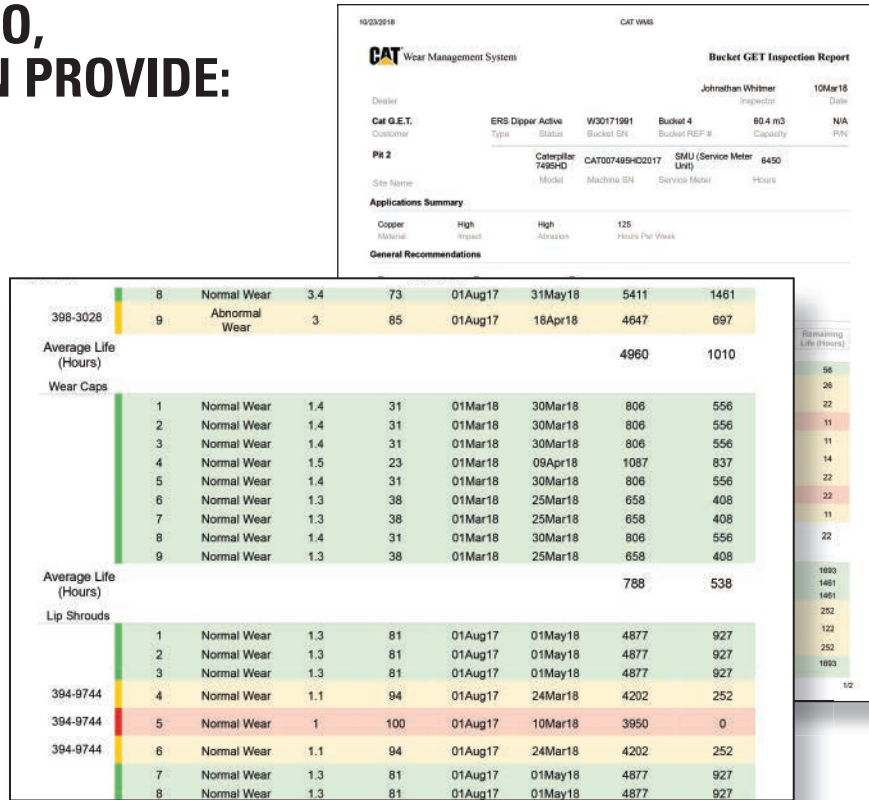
O,
N PROVIDE:

10/23/2018

CAT WMS

CAT Wear Management System

Bucket GET Inspection Report

Dealer

Johnathan Whitmer
Inspector

10Mar18
Date

Cat G.E.T.
Customer

ERS Dipper Active
Type

W30171991
Status

Bucket 4
Bucket SN

60.4 m3
Bucket REF #

N/A
Capacity

P/N

Pit 2
Site Name

Caterpillar 7495HD
Model

CAT007495HD2017
Machine SN

SMU (Service Meter Unit)
Service Meter

6450
Hours

Applications Summary

Copper
Material

High
Impact

High
Abrasion

125
Hours Per Week

General Recommendations

| | 8 | Normal Wear | 3.4 | 73 | 01Aug17 | 31May18 | 5411 | 1461 |
|---|---|---|---|---|---|---|---|---|
| 398-3028 | 9 | Abnormal Wear | 3 | 85 | 01Aug17 | 18Apr18 | 4647 | 697 |
| Average Life (Hours) | | | | | | | 4960 | 1010 |
| Wear Caps | | | | | | | | |
| | 1 | Normal Wear | 1.4 | 31 | 01Mar18 | 30Mar18 | 806 | 556 |
| | 2 | Normal Wear | 1.4 | 31 | 01Mar18 | 30Mar18 | 806 | 556 |
| | 3 | Normal Wear | 1.4 | 31 | 01Mar18 | 30Mar18 | 806 | 556 |
| | 4 | Normal Wear | 1.5 | 23 | 01Mar18 | 09Apr18 | 1087 | 837 |
| | 5 | Normal Wear | 1.4 | 31 | 01Mar18 | 30Mar18 | 806 | 556 |
| | 6 | Normal Wear | 1.3 | 38 | 01Mar18 | 25Mar18 | 658 | 408 |
| | 7 | Normal Wear | 1.3 | 38 | 01Mar18 | 25Mar18 | 658 | 408 |
| | 8 | Normal Wear | 1.4 | 31 | 01Mar18 | 30Mar18 | 806 | 556 |
| | 9 | Normal Wear | 1.3 | 38 | 01Mar18 | 25Mar18 | 658 | 408 |
| Average Life (Hours) | | | | | | | 788 | 538 |
| Lip Shrouds | | | | | | | | |
| | 1 | Normal Wear | 1.3 | 81 | 01Aug17 | 01May18 | 4877 | 927 |
| | 2 | Normal Wear | 1.3 | 81 | 01Aug17 | 01May18 | 4877 | 927 |
| | 3 | Normal Wear | 1.3 | 81 | 01Aug17 | 01May18 | 4877 | 927 |
| 394-9744 | 4 | Normal Wear | 1.1 | 94 | 01Aug17 | 24Mar18 | 4202 | 252 |
| 394-9744 | 5 | Normal Wear | 1 | 100 | 01Aug17 | 10Mar18 | 3950 | 0 |
| 394-9744 | 6 | Normal Wear | 1.1 | 94 | 01Aug17 | 24Mar18 | 4202 | 252 |
| | 7 | Normal Wear | 1.3 | 81 | 01Aug17 | 01May18 | 4877 | 927 |
| | 8 | Normal Wear | 1.3 | 81 | 01Aug17 | 01May18 | 4877 | 927 |

Remaining Life (Hours)
56
26
22
11
11
14
22
22
11
22
1693
1461
1461
252
122
252
1693

1/2